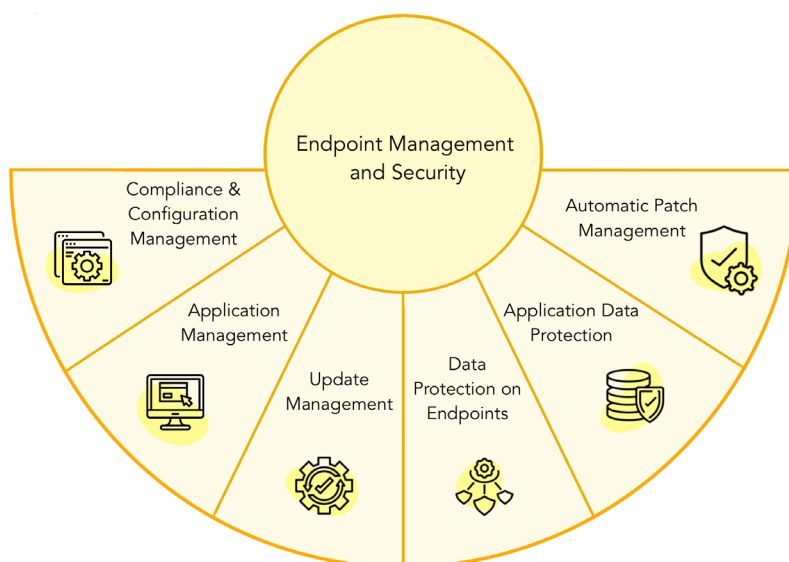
Endpoint Management and Security

Compliance & Configuration Management

Application Management

Update Management

Data Protection on Endpoints

Application Data Protection

Automatic Patch Management